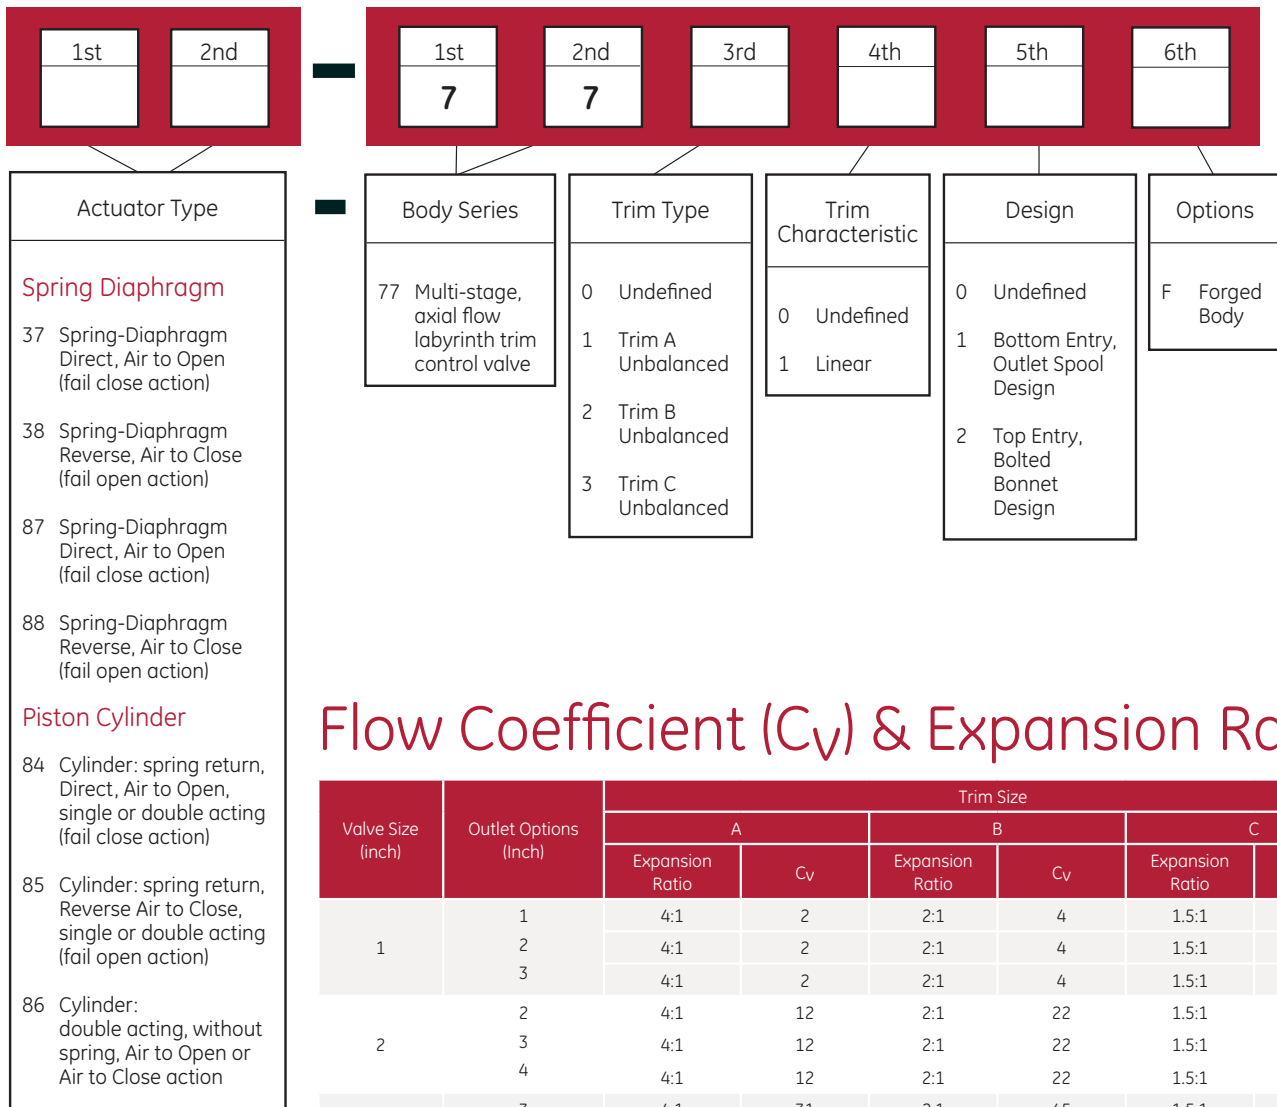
1st
2nd

-

1st
7
2nd
7
3rd
4th
5th
6th

Actuator Type

Spring Diaphragm

37 Spring-Diaphragm Direct, Air to Open (fail close action)

38 Spring-Diaphragm Reverse, Air to Close (fail open action)

87 Spring-Diaphragm Direct, Air to Open (fail close action)

88 Spring-Diaphragm Reverse, Air to Close (fail open action)

Piston Cylinder

84 Cylinder: spring return, Direct, Air to Open, single or double acting (fail close action)

85 Cylinder: spring return, Reverse Air to Close, single or double acting (fail open action)

86 Cylinder: double acting, without spring, Air to Open or Air to Close action

-

Body Series

77 Multi-stage, axial flow labyrinth trim control valve

Trim Type

0 Undefined

1 Trim A Unbalanced

2 Trim B Unbalanced

3 Trim C Unbalanced

Trim Characteristic

0 Undefined

1 Linear

Design

0 Undefined

1 Bottom Entry, Outlet Spool Design

2 Top Entry, Bolted Bonnet Design

Options

F Forged Body

Flow Coefficient ($C_V$) & Expansion Ra

| Valve Size (inch) | Outlet Options (Inch) | Trim Size A Expansion Ratio | A Cv | B Expansion Ratio | B Cv | C Expansion Ratio |
|---|---|---|---|---|---|---|
| 1 | 1 | 4:1 | 2 | 2:1 | 4 | 1.5:1 |
| | 2 | 4:1 | 2 | 2:1 | 4 | 1.5:1 |
| | 3 | 4:1 | 2 | 2:1 | 4 | 1.5:1 |
| 2 | 2 | 4:1 | 12 | 2:1 | 22 | 1.5:1 |
| | 3 | 4:1 | 12 | 2:1 | 22 | 1.5:1 |
| | 4 | 4:1 | 12 | 2:1 | 22 | 1.5:1 |
| | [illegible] | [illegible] | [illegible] | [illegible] | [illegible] | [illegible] |